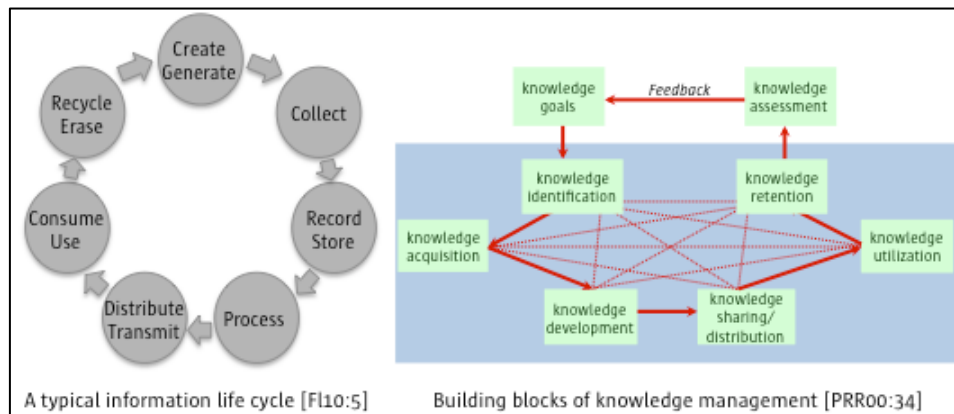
Create Generate

Collect

Record Store

Process

Distribute Transmit

Consume Use

Recycle Erase

A typical information life cycle [Fl10:5]

knowledge goals

Feedback

knowledge assessment

knowledge identification

knowledge retention

knowledge acquisition

knowledge utilization

knowledge development

knowledge sharing/ distribution

Building blocks of knowledge management [PRR00:34]